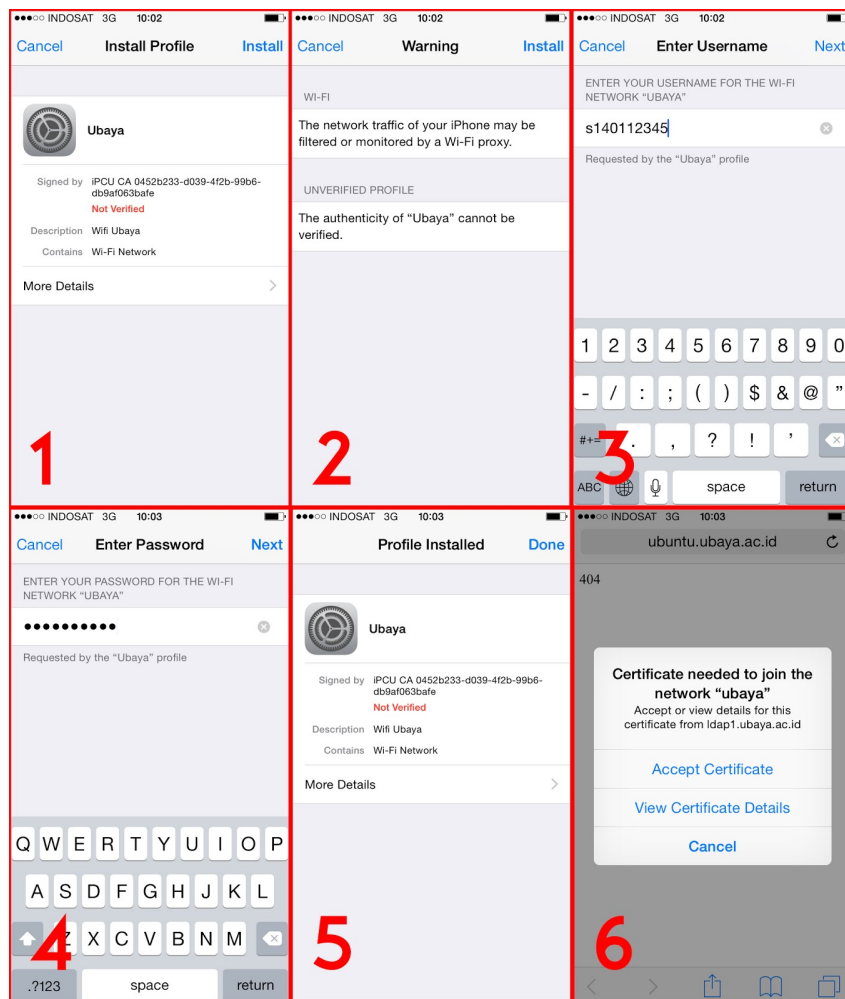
●●●○○ INDOSAT 3G 10:02

Cancel Install Profile Install

Ubaya

Signed by iPCU CA 0452b233-d039-4f2b-99b6-db9af063bafe
Not Verified

Description Wifi Ubaya

Contains Wi-Fi Network

More Details

1

●●●○○ INDOSAT 3G 10:02

Cancel Warning Install

WI-FI

The network traffic of your iPhone may be filtered or monitored by a Wi-Fi proxy.

UNVERIFIED PROFILE

The authenticity of "Ubaya" cannot be verified.

2

●●●○○ INDOSAT 3G 10:02

Cancel Enter Username Next

ENTER YOUR USERNAME FOR THE WI-FI NETWORK "UBAYA"

s140112345

Requested by the "Ubaya" profile

1 2 3 4 5 6 7 8 9 0
- / : ; ( ) $ & @ "
#+= . , ? ! '
ABC space return

3

●●●○○ INDOSAT 3G 10:03

Cancel Enter Password Next

ENTER YOUR PASSWORD FOR THE WI-FI NETWORK "UBAYA"

••••••••••

Requested by the "Ubaya" profile

Q W E R T Y U I O P
A S D F G H J K L
Z X C V B N M
.?123 space return

4

●●●○○ INDOSAT 3G 10:03

Profile Installed Done

Ubaya

Signed by iPCU CA 0452b233-d039-4f2b-99b6-db9af063bafe
Not Verified

Description Wifi Ubaya

Contains Wi-Fi Network

More Details

5

●●●○○ INDOSAT 3G 10:03

ubuntu.ubaya.ac.id

404

Certificate needed to join the network "ubaya"
Accept or view details for this certificate from ldap1.ubaya.ac.id

Accept Certificate

View Certificate Details

Cancel

6